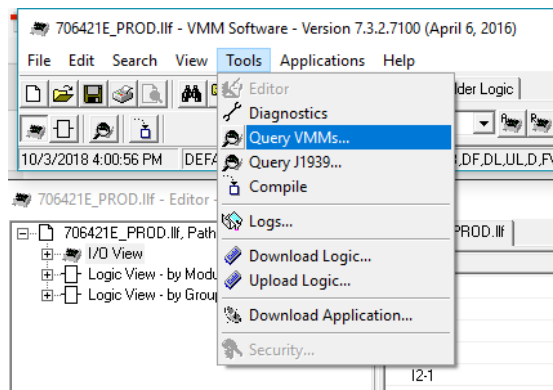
706421E_PROD.llf - VMM Software - Version 7.3.2.7100 (April 6, 2016)

File Edit Search View Tools Applications Help

Editor
Diagnostics
Query VMMs...
Query J1939...
Compile
Logs...
Download Logic...
Upload Logic...
Download Application...
Security...

lder Logic

10/3/2018 4:00:56 PM DEFA

,DF,DL,UL,D,F

706421E_PROD.llf - Editor -

706421E_PROD.llf, Path

I/O View

Logic View - by Modu

Logic View - by Group

PROD.llf

I2-1